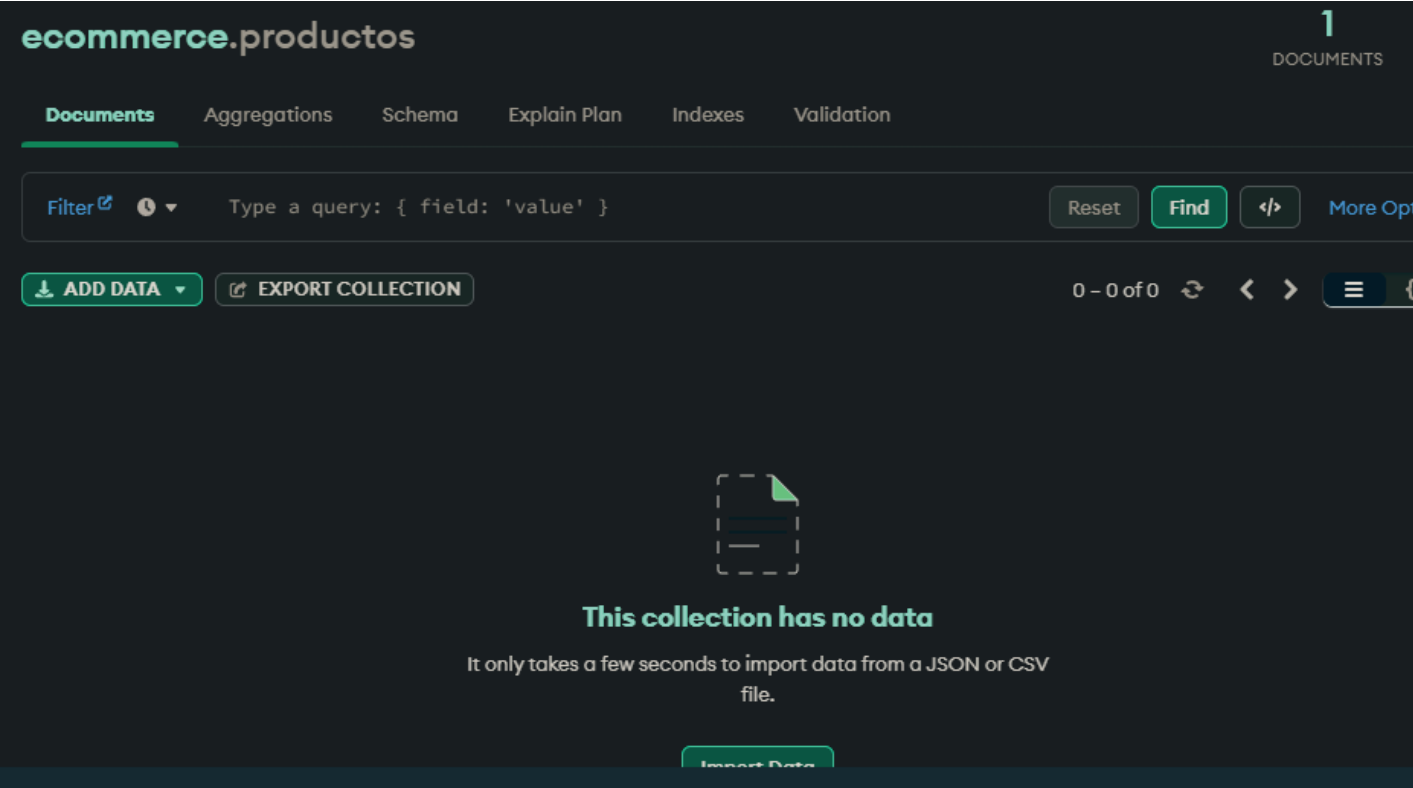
ecommerce.productos

1
DOCUMENTS

Documents Aggregations Schema Explain Plan Indexes Validation

Filter Type a query: { field: 'value' } Reset Find </> More Opt

ADD DATA EXPORT COLLECTION 0 - 0 of 0

This collection has no data

It only takes a few seconds to import data from a JSON or CSV file.

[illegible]